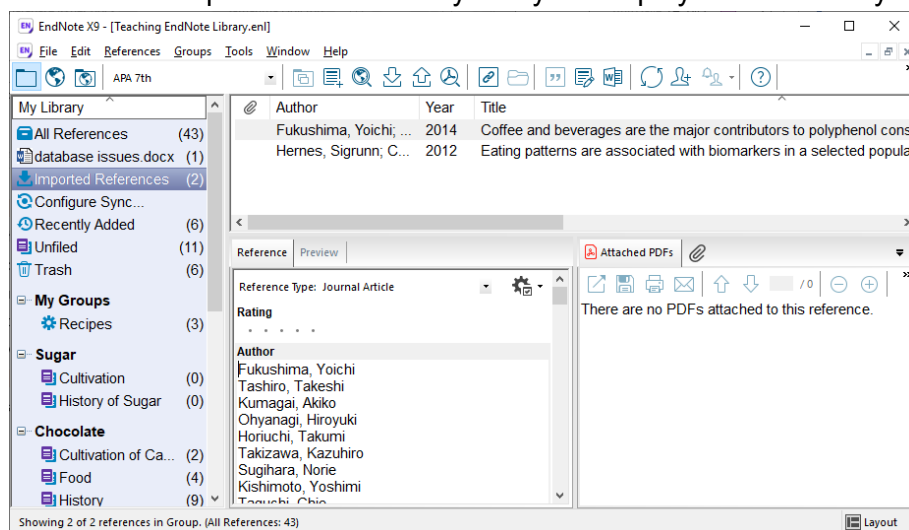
EndNote X9 - [Teaching EndNote Library.enl]

File Edit References Groups Tools Window Help

APA 7th

My Library

All References (43)
database issues.docx (1)
Imported References (2)
Configure Sync...
Recently Added (6)
Unfiled (11)
Trash (6)

My Groups
Recipes (3)

Sugar
Cultivation (0)
History of Sugar (0)

Chocolate
Cultivation of Ca... (2)
Food (4)
History (9)

| Author | Year | Title |
|---|---|---|
| Fukushima, Yoichi; ... | 2014 | Coffee and beverages are the major contributors to polyphenol cons |
| Hernes, Sigrunn; C... | 2012 | Eating patterns are associated with biomarkers in a selected popula |

Reference Preview

Reference Type: Journal Article

Rating

Author
Fukushima, Yoichi
Tashiro, Takeshi
Kumagai, Akiko
Ohyanagi, Hiroyuki
Horiuchi, Takumi
Takizawa, Kazuhiro
Sugihara, Norie
Kishimoto, Yoshimi
Taguchi, Chie

Attached PDFs

/0

There are no PDFs attached to this reference.

Showing 2 of 2 references in Group. (All References: 43)

Layout